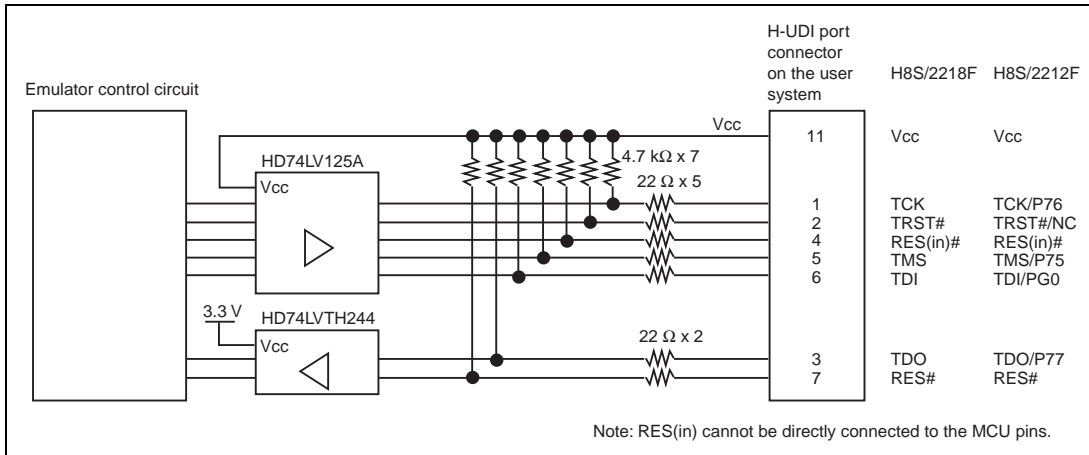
Emulator control circuit

H-UDI port connector on the user system

H8S/2218F H8S/2212F

HD74LV125A

Vcc

Vcc

4.7 kΩ x 7

22 Ω x 5

HD74LVTH244

3.3 V

Vcc

22 Ω x 2

| Pin | H8S/2218F | H8S/2212F |
|---|---|---|
| 11 | Vcc | Vcc |
| 1 | TCK | TCK/P76 |
| 2 | TRST# | TRST#/NC |
| 4 | RES(in)# | RES(in)# |
| 5 | TMS | TMS/P75 |
| 6 | TDI | TDI/PG0 |
| 3 | TDO | TDO/P77 |
| 7 | RES# | RES# |

Note: RES(in) cannot be directly connected to the MCU pins.